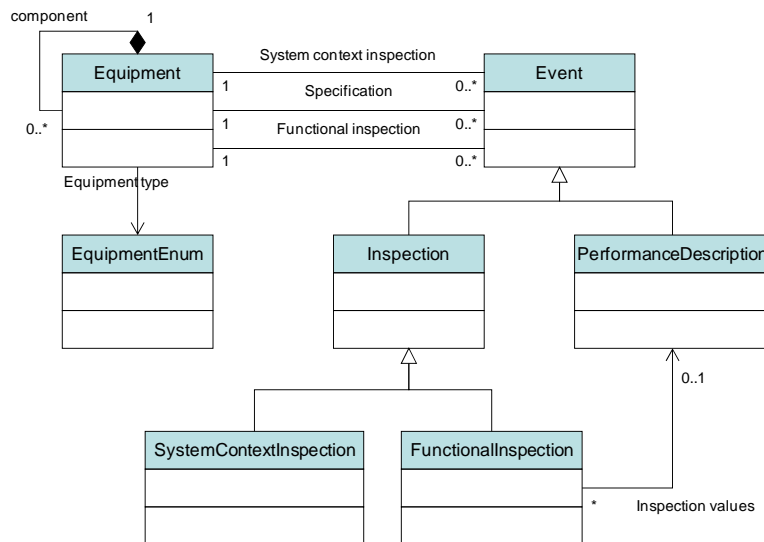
component

1

Equipment

0..*

System context inspection

1

Specification

0..*

1

Functional inspection

0..*

1

0..*

Event

Equipment type

EquipmentEnum

Inspection

PerformanceDescription

0..1

SystemContextInspection

FunctionalInspection

*

Inspection values